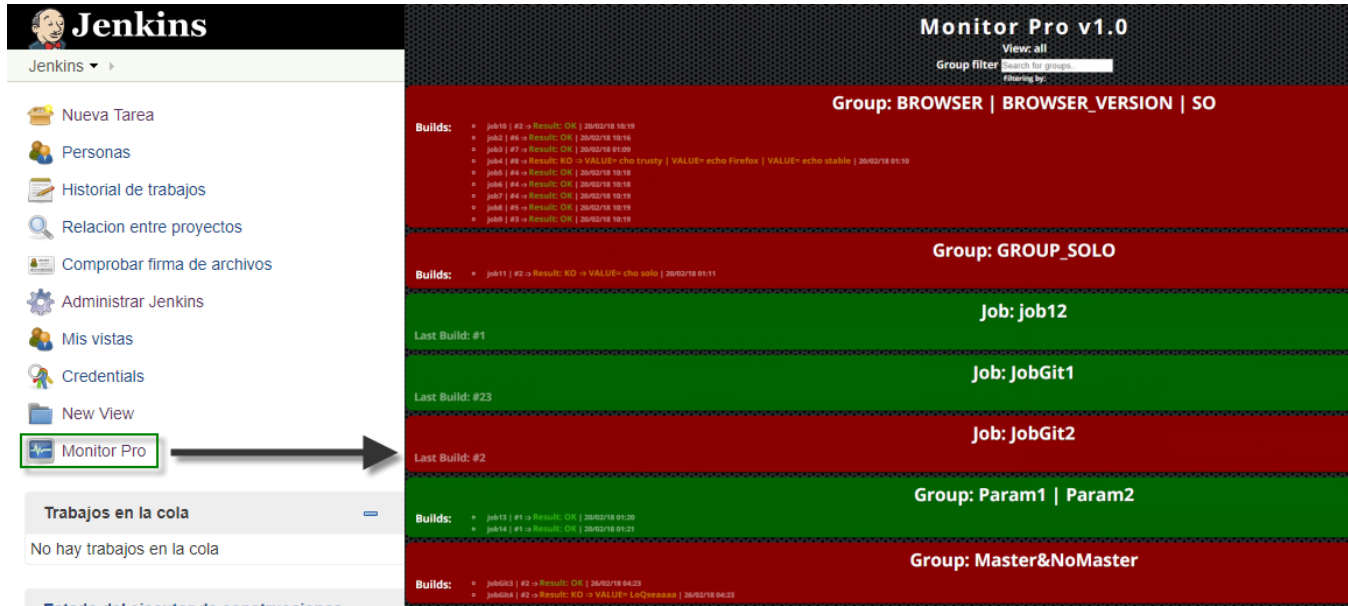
Jenkins

Jenkins ▾ ›

Nueva Tarea

Personas

Historial de trabajos

Relacion entre proyectos

Comprobar firma de archivos

Administrar Jenkins

Mis vistas

Credentials

New View

Monitor Pro

Trabajos en la cola

No hay trabajos en la cola

Monitor Pro v1.0

View: all

Group filter Search for groups...

Filtering by:

Group: BROWSER | BROWSER_VERSION | SO

Builds:

- job10 | #2 → Result: OK | 20/02/18 10:19
- job2 | #6 → Result: OK | 20/02/18 10:16
- job3 | #7 → Result: OK | 20/02/18 01:09
- job4 | #8 → Result: KO → VALUE= cho trusty | VALUE= echo Firefox | VALUE= echo stable | 20/02/18 01:10
- job5 | #4 → Result: OK | 20/02/18 10:18
- job6 | #4 → Result: OK | 20/02/18 10:18
- job7 | #4 → Result: OK | 20/02/18 10:19
- job8 | #5 → Result: OK | 20/02/18 10:19
- job9 | #3 → Result: OK | 20/02/18 10:19

Group: GROUP_SOLO

Builds:

- job11 | #2 → Result: KO → VALUE= cho solo | 20/02/18 01:11

Job: job12

Last Build: #1

Job: JobGit1

Last Build: #23

Job: JobGit2

Last Build: #2

Group: Param1 | Param2

Builds:

- job13 | #1 → Result: OK | 20/02/18 01:20
- job14 | #1 → Result: OK | 20/02/18 01:21

Group: Master&NoMaster

Builds:

- JobGit3 | #2 → Result: OK | 26/02/18 04:23
- JobGit4 | #2 → Result: KO → VALUE= LoQseaaaa | 26/02/18 04:23